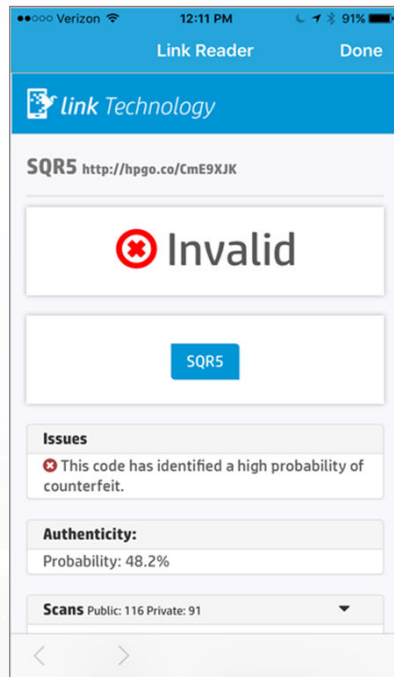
●●○○○ Verizon 12:11 PM 91%

Link Reader Done

link Technology

SQR5 http://hpgo.co/CmE9XJK

Invalid

SQR5

Issues

This code has identified a high probability of counterfeit.

Authenticity:

Probability: 48.2%

Scans Public: 116 Private: 91